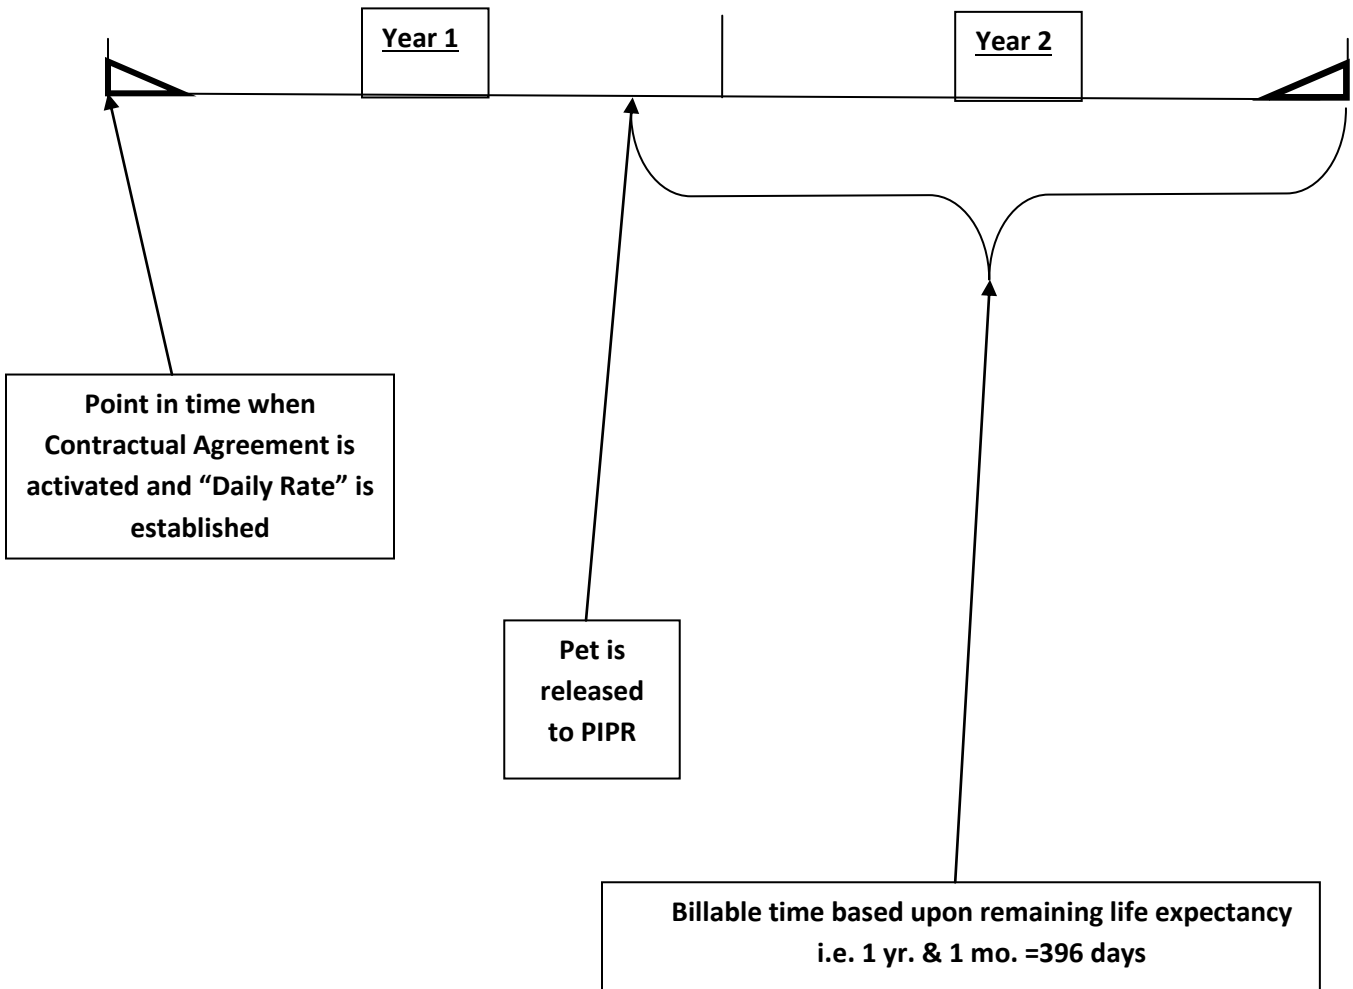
Year 1

Year 2

Point in time when Contractual Agreement is activated and “Daily Rate” is established

Pet is released to PIPR

Billable time based upon remaining life expectancy i.e. 1 yr. & 1 mo. =396 days